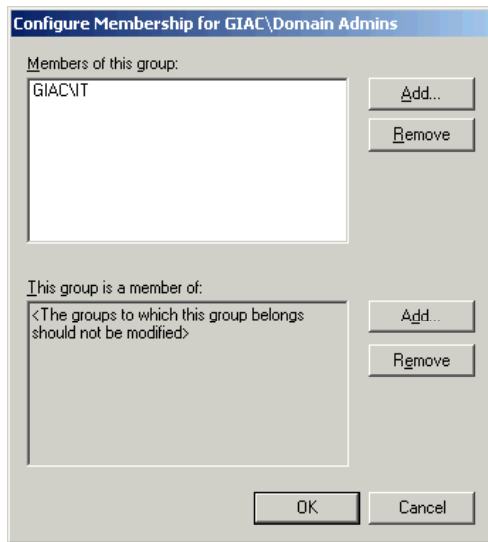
Configure Membership for GIAC\Domain Admins

Members of this group:

GIAC\IT

Add...

Remove

This group is a member of:

<The groups to which this group belongs should not be modified>

Add...

Remove

OK

Cancel